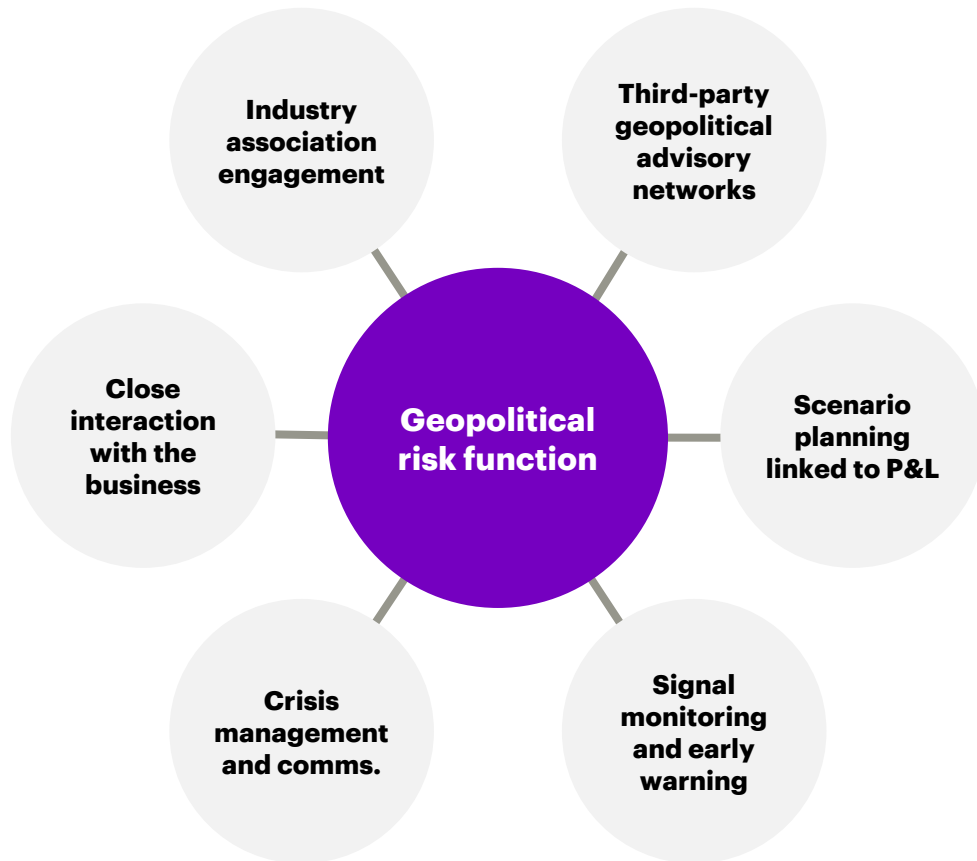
Industry association engagement

Third-party geopolitical advisory networks

Close interaction with the business

Geopolitical risk function

Scenario planning linked to P&L

Crisis management and comms.

Signal monitoring and early warning